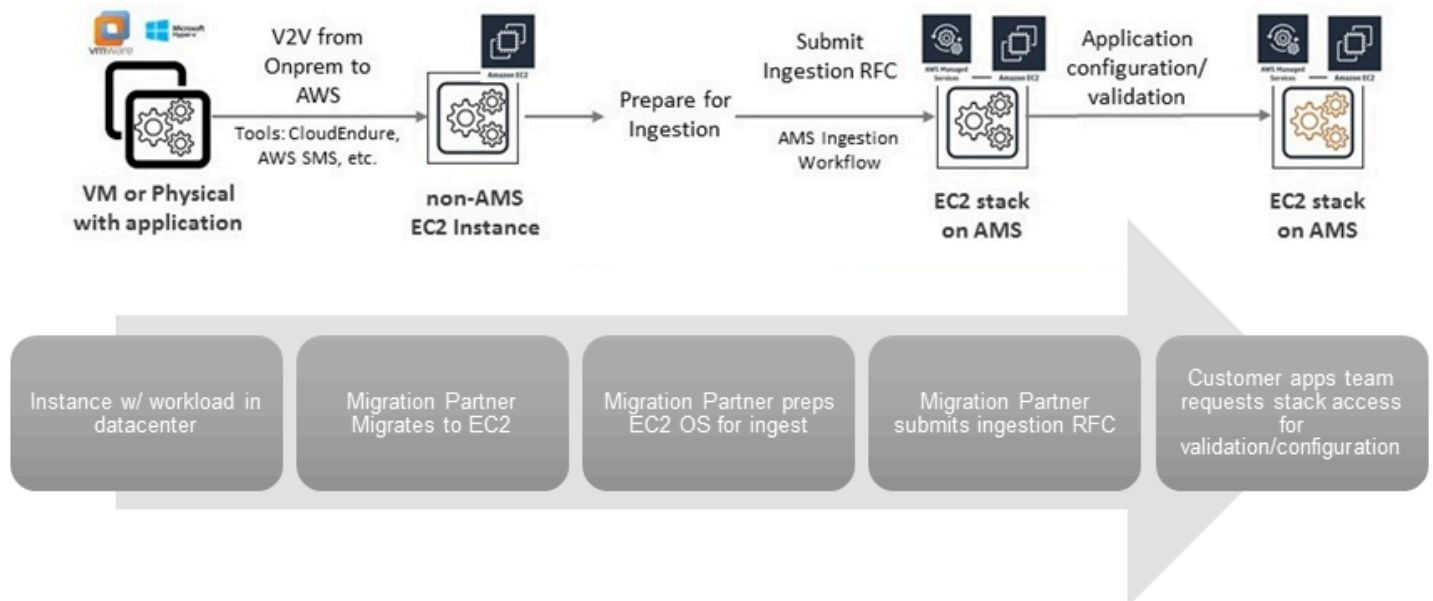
vmware
Microsoft Hyper-V

VM or Physical with application

V2V from Onprem to AWS

Tools: CloudEndure, AWS SMS, etc.

Amazon EC2

non-AMS EC2 Instance

Prepare for Ingestion

Submit Ingestion RFC

AMS Ingestion Workflow

AWS Managed Services
Amazon EC2

EC2 stack on AMS

Application configuration/ validation

AWS Managed Services
Amazon EC2

EC2 stack on AMS

Instance w/ workload in datacenter

Migration Partner Migrates to EC2

Migration Partner preps EC2 OS for ingest

Migration Partner submits ingestion RFC

Customer apps team requests stack access for validation/configuration